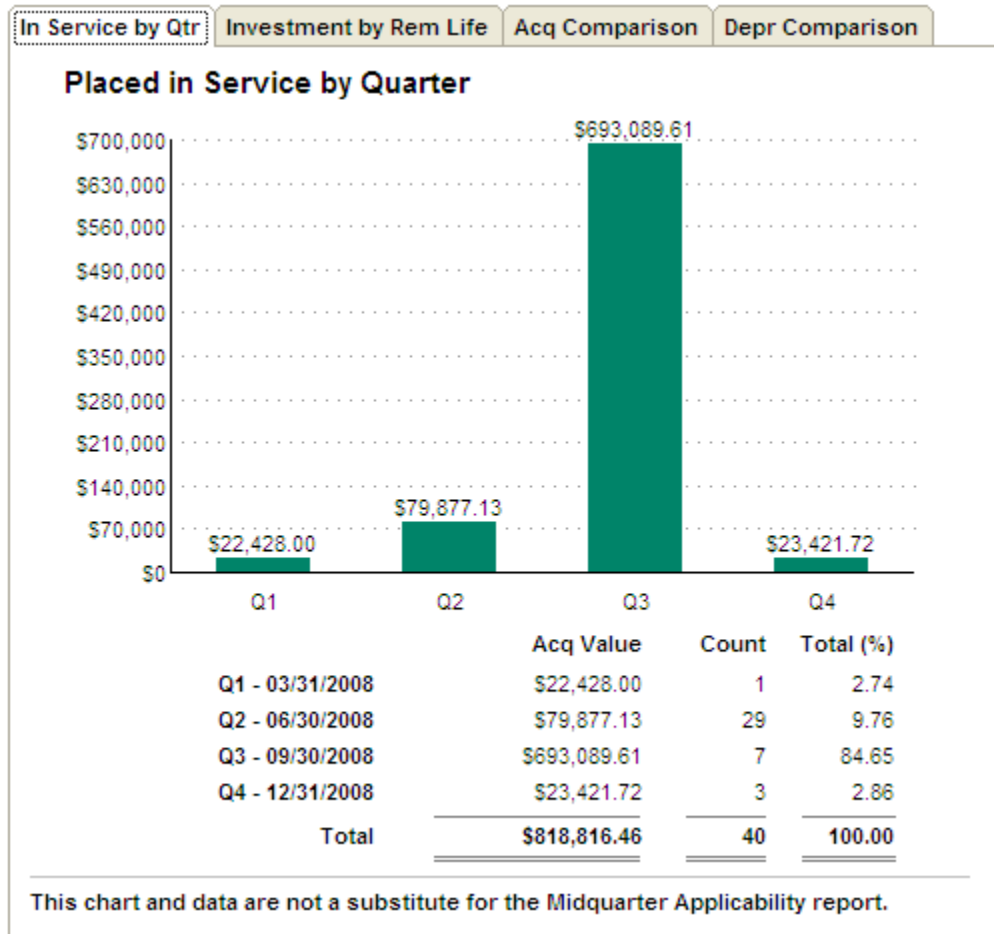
In Service by Qtr | Investment by Rem Life | Acq Comparison | Depr Comparison

Placed in Service by Quarter

$700,000
$630,000
$560,000
$490,000
$420,000
$350,000
$280,000
$210,000
$140,000
$70,000
$0

$22,428.00
$79,877.13
$693,089.61
$23,421.72

Q1
Q2
Q3
Q4

| | Acq Value | Count | Total (%) |
|---|---|---|---|
| Q1 - 03/31/2008 | $22,428.00 | 1 | 2.74 |
| Q2 - 06/30/2008 | $79,877.13 | 29 | 9.76 |
| Q3 - 09/30/2008 | $693,089.61 | 7 | 84.65 |
| Q4 - 12/31/2008 | $23,421.72 | 3 | 2.86 |
| Total | $818,816.46 | 40 | 100.00 |

This chart and data are not a substitute for the Midquarter Applicability report.